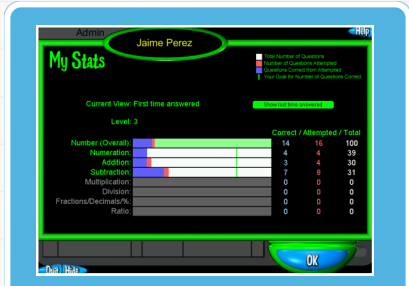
Admin

Jaime Perez

Help

My Stats

Total Number of Questions
Number of Questions Attempted
Questions Correct (from Attempted)
Your Goal for Number of Questions Correct

Current View: First time answered

Show last time answered

Level: 3

Correct / Attempted / Total

| | Correct | Attempted | Total |
|---|---|---|---|
| Number (Overall): | 14 | 16 | 100 |
| Numeration: | 4 | 4 | 39 |
| Addition: | 3 | 4 | 30 |
| Subtraction: | 7 | 8 | 31 |
| Multiplication: | 0 | 0 | 0 |
| Division: | 0 | 0 | 0 |
| Fractions/Decimals/%: | 0 | 0 | 0 |
| Ratio: | 0 | 0 | 0 |

Quit Hide

OK